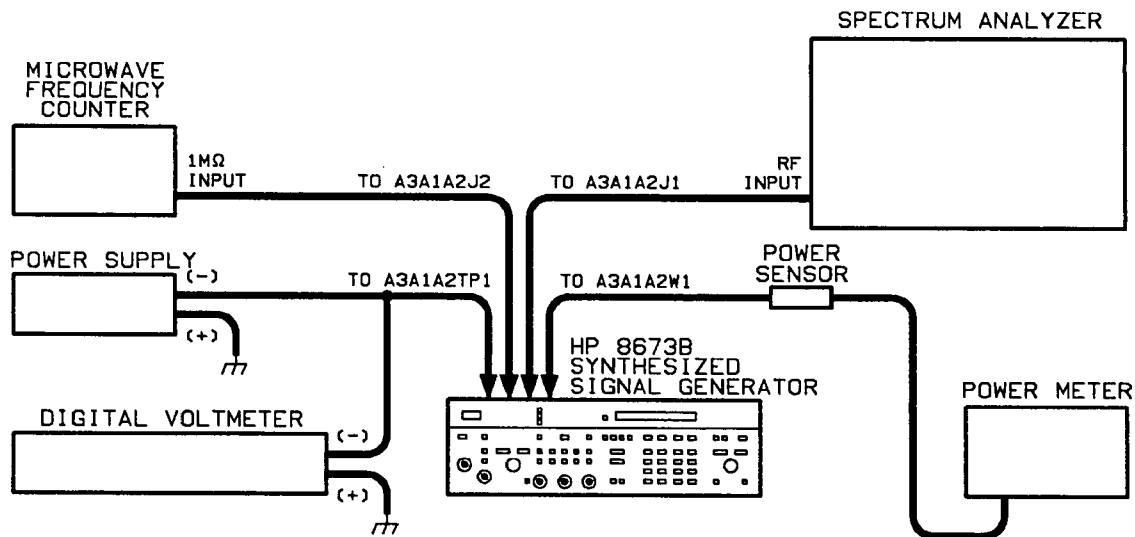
SPECTRUM ANALYZER

MICROWAVE FREQUENCY COUNTER

1MΩ INPUT

TO A3A1A2J2

TO A3A1A2J1

RF INPUT

POWER SUPPLY

(-)

(+)

TO A3A1A2TP1

TO A3A1A2W1

POWER SENSOR

HP 8673B SYNTHESIZED SIGNAL GENERATOR

POWER METER

DIGITAL VOLTMETER

(-)

(+)